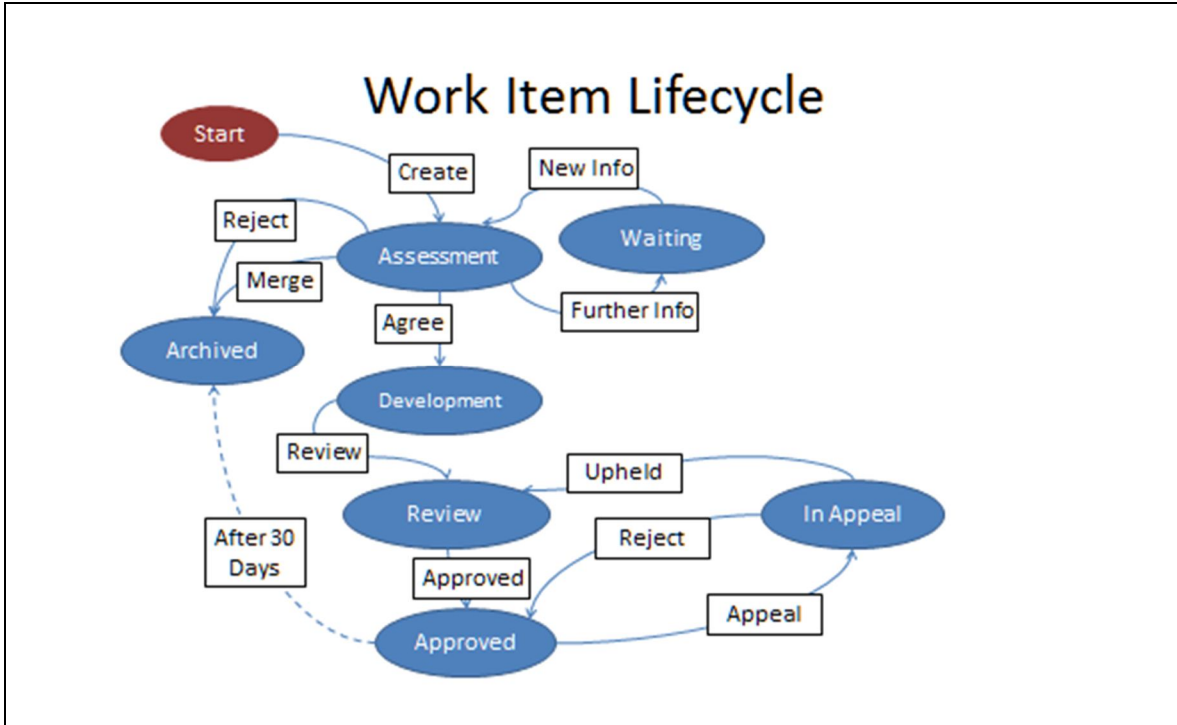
Work Item Lifecycle

Start

Create

New Info

Reject

Assessment

Waiting

Merge

Further Info

Agree

Archived

Development

Review

Upheld

Review

In Appeal

After 30 Days

Reject

Approved

Appeal

Approved